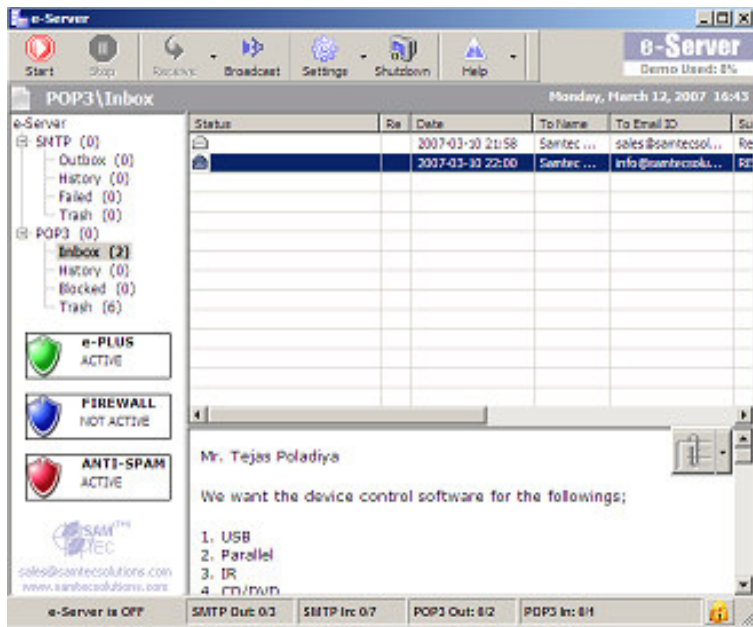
e-Server

Start Stop Receive Broadcast Settings Shutdown Help

e-Server
Demo Used: 0%

POP3\Inbox

Monday, March 12, 2007 16:43

e-Server
SMTP (0)
Outbox (0)
History (0)
Failed (0)
Trash (0)
POP3 (0)
Inbox (2)
History (0)
Blocked (0)
Trash (6)

e-PLUS
ACTIVE

FIREWALL
NOT ACTIVE

ANTI-SPAM
ACTIVE

SAM TEC
sales@samtecsolutions.com
www.samtecsolutions.com

| Status | Re | Date | To Name | To Email ID | Su |
|---|---|---|---|---|---|
| | | 2007-03-10 21:58 | Samtec ... | sales@samtecsol... | Re |
| | | 2007-03-10 22:00 | Samtec ... | info@samtecsolu... | RE |

Mr. Tejas Poladiya

We want the device control software for the followings;

1. USB
2. Parallel
3. IR
4. CD/DVD

e-Server is OFF | SMTP Out: 0/3 | SMTP In: 0/7 | POP3 Out: 0/2 | POP3 In: 0/4